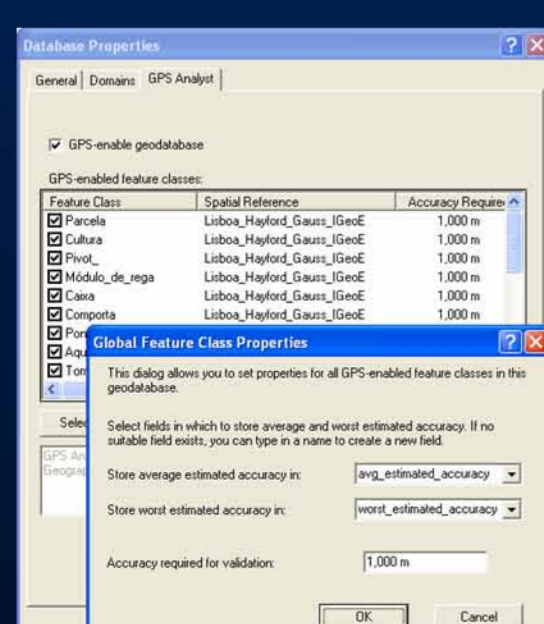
Database Properties

General | Domains | GPS Analyst

☑ GPS-enable geodatabase

GPS-enabled feature classes:

| Feature Class | Spatial Reference | Accuracy Require |
|---|---|---|
| ☑ Parcela | Lisboa_Hayford_Gauss_IGeoE | 1,000 m |
| ☑ Cultura | Lisboa_Hayford_Gauss_IGeoE | 1,000 m |
| ☑ Pivot_ | Lisboa_Hayford_Gauss_IGeoE | 1,000 m |
| ☑ Módulo_de_rega | Lisboa_Hayford_Gauss_IGeoE | 1,000 m |
| ☑ Caixa | Lisboa_Hayford_Gauss_IGeoE | 1,000 m |
| ☑ Comporta | Lisboa_Hayford_Gauss_IGeoE | 1,000 m |
| ☑ Pon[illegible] | | |
| ☑ Aqu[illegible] | | |
| ☑ Tor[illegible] | | |

Sele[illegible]

GPS An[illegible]
Geograp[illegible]

Global Feature Class Properties

This dialog allows you to set properties for all GPS-enabled feature classes in this geodatabase.

Select fields in which to store average and worst estimated accuracy. If no suitable field exists, you can type in a name to create a new field.

Store average estimated accuracy in: avg_estimated_accuracy

Store worst estimated accuracy in: worst_estimated_accuracy

Accuracy required for validation: 1,000 m

OK

Cancel